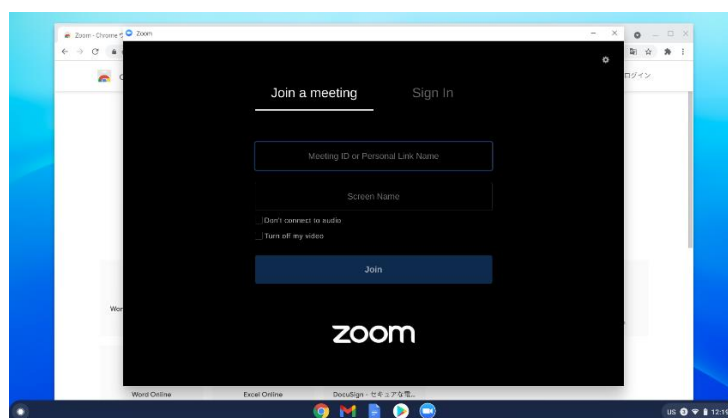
Zoom - Chrome
Zoom

ログイン

Join a meeting
Sign In

Meeting ID or Personal Link Name

Screen Name

Don't connect to audio
Turn off my video

Join

zoom

Wor

Word Online
Excel Online
DocuSign - セキュアな電...

US
12:1